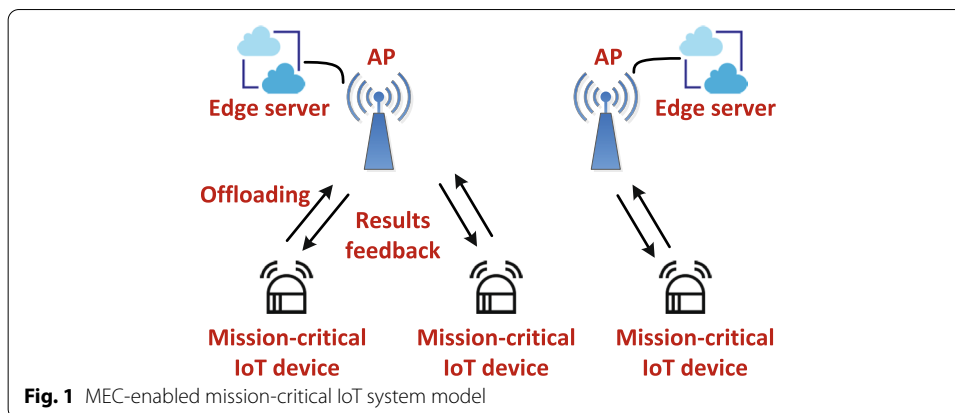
AP

Edge server

AP

Edge server

Offloading

Results feedback

Mission-critical IoT device

Mission-critical IoT device

Mission-critical IoT device

**Fig. 1** MEC-enabled mission-critical IoT system model